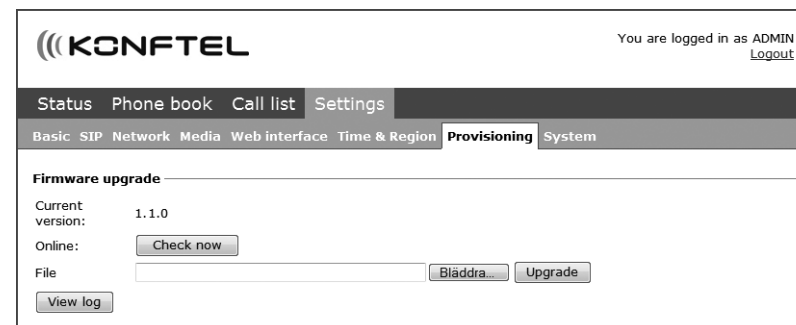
((KONFTEL

You are logged in as ADMIN
Logout

Status Phone book Call list Settings

Basic SIP Network Media Web interface Time & Region Provisioning System

Firmware upgrade

Current version: 1.1.0

Online: Check now

File Bläddra... Upgrade

View log